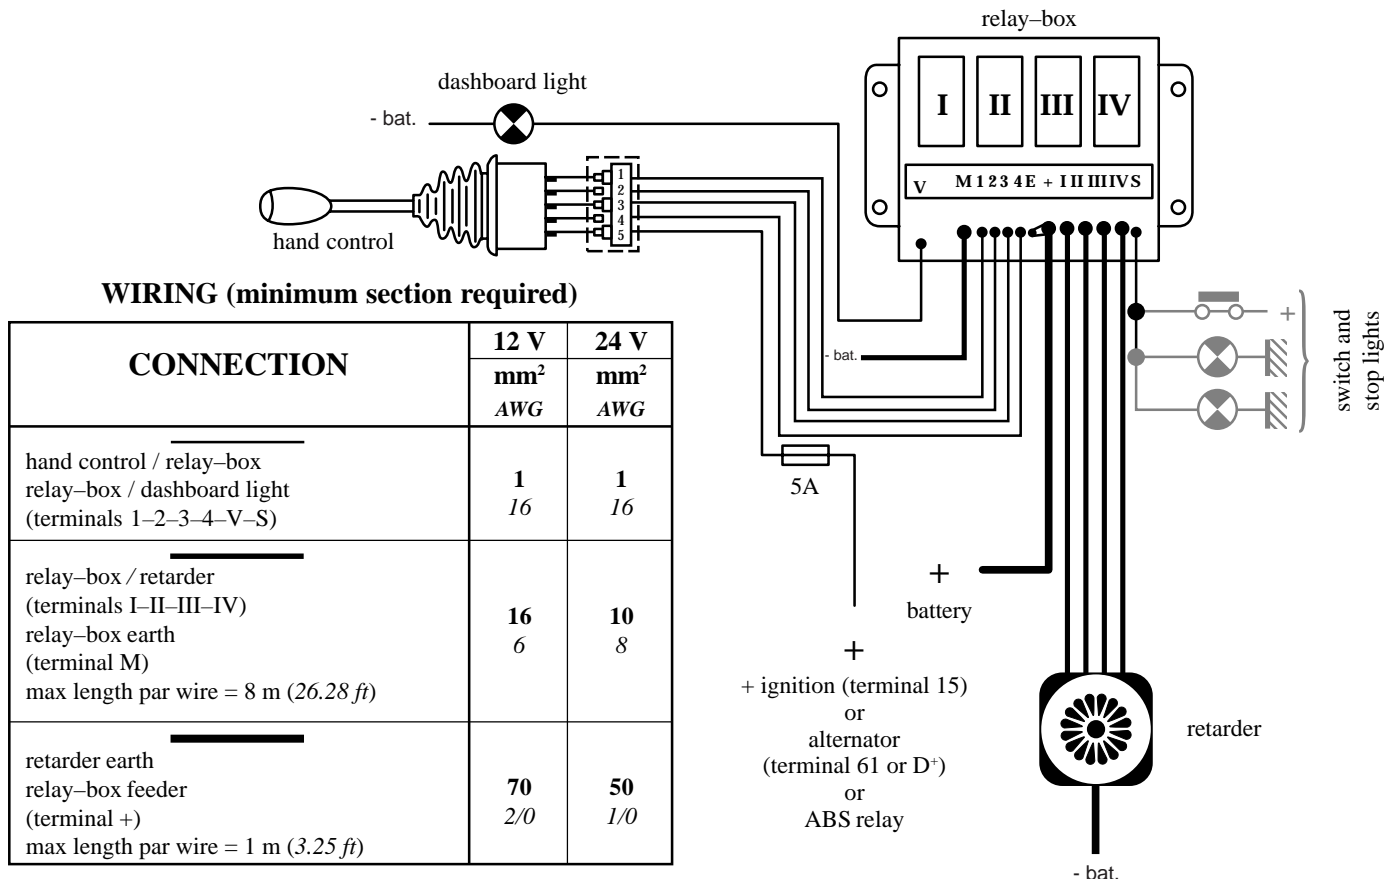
relay–box

dashboard light

- bat.

I II III IV

V M 1 2 3 4 E + I II III IV S

1 2 3 4 5

hand control

WIRING (minimum section required)

| CONNECTION | 12 V mm² *AWG* | 24 V mm² *AWG* |
|---|---|---|
| hand control / relay–box<br>relay–box / dashboard light<br>(terminals 1–2–3–4–V–S) | **1**<br>*16* | **1**<br>*16* |
| relay–box / retarder<br>(terminals I–II–III–IV)<br>relay–box earth<br>(terminal M)<br>max length par wire = 8 m (*26.28 ft*) | **16**<br>*6* | **10**<br>*8* |
| retarder earth<br>relay–box feeder<br>(terminal +)<br>max length par wire = 1 m (*3.25 ft*) | **70**<br>*2/0* | **50**<br>*1/0* |

- bat.

+

switch and stop lights

5A

+
battery

+
+ ignition (terminal 15)
or
alternator
(terminal 61 or D⁺)
or
ABS relay

retarder

- bat.